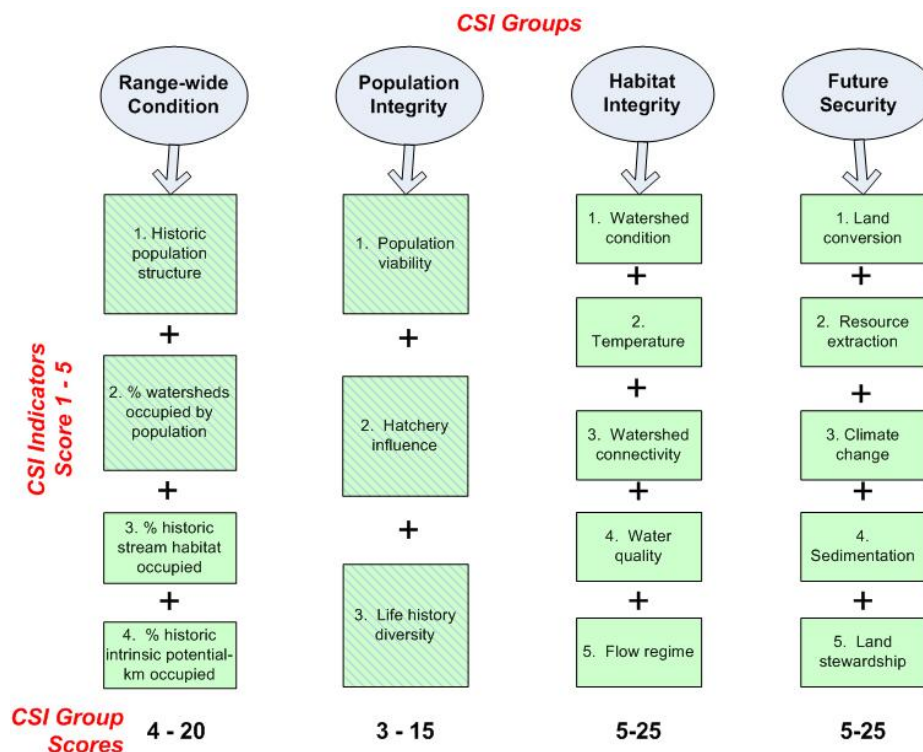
CSI Groups

Range-wide Condition

1. Historic population structure

+

2. % watersheds occupied by population

+

3. % historic stream habitat occupied

+

4. % historic intrinsic potential-km occupied

Population Integrity

1. Population viability

+

2. Hatchery influence

+

3. Life history diversity

Habitat Integrity

1. Watershed condition

+

2. Temperature

+

3. Watershed connectivity

+

4. Water quality

+

5. Flow regime

Future Security

1. Land conversion

+

2. Resource extraction

+

3. Climate change

+

4. Sedimentation

+

5. Land stewardship

CSI Indicators Score 1 - 5

CSI Group Scores 4 - 20 3 - 15 5-25 5-25